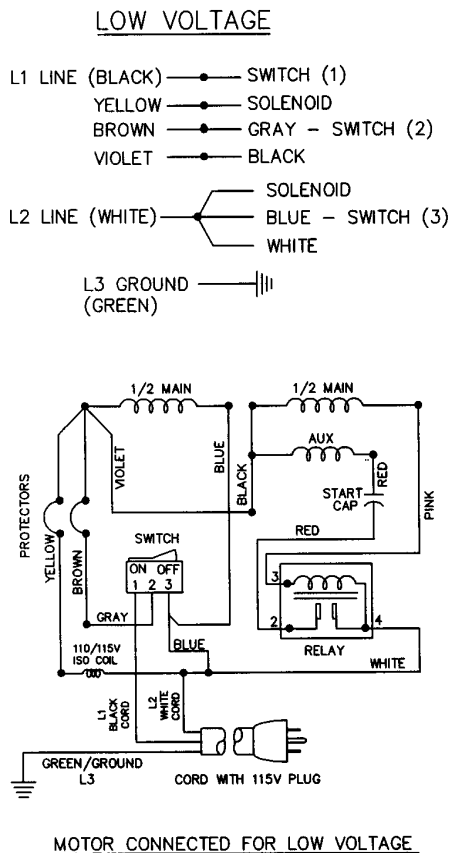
LOW VOLTAGE

L1 LINE (BLACK) — SWITCH (1)
YELLOW — SOLENOID
BROWN — GRAY - SWITCH (2)
VIOLET — BLACK

L2 LINE (WHITE) — SOLENOID
BLUE - SWITCH (3)
WHITE

L3 GROUND (GREEN)

1/2 MAIN
1/2 MAIN
AUX
VIOLET
BLUE
BLACK
RED
START CAP
PINK
PROTECTORS
SWITCH
ON OFF
1 2 3
RED
3
YELLOW
BROWN
GRAY
2
4
BLUE
RELAY
110/115V ISO COIL
WHITE
L1 BLACK CORD
L2 WHITE CORD
GREEN/GROUND L3
CORD WITH 115V PLUG

MOTOR CONNECTED FOR LOW VOLTAGE